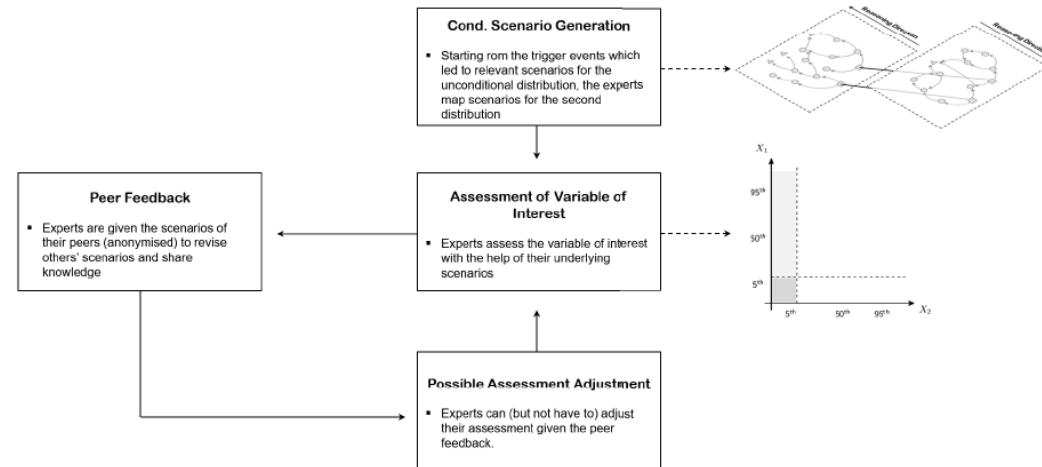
Cond. Scenario Generation

▪ Starting rom the trigger events which led to relevant scenarios for the unconditional distribution, the experts map scenarios for the second distribution

Reasoning Direction

Reasoning Direction

Peer Feedback

▪ Experts are given the scenarios of their peers (anonymised) to revise others' scenarios and share knowledge

Assessment of Variable of Interest

▪ Experts assess the variable of interest with the help of their underlying scenarios

$X_1$

95th

50th

5th

5th

50th

95th

$X_2$

Possible Assessment Adjustment

▪ Experts can (but not have to) adjust their assessment given the peer feedback.